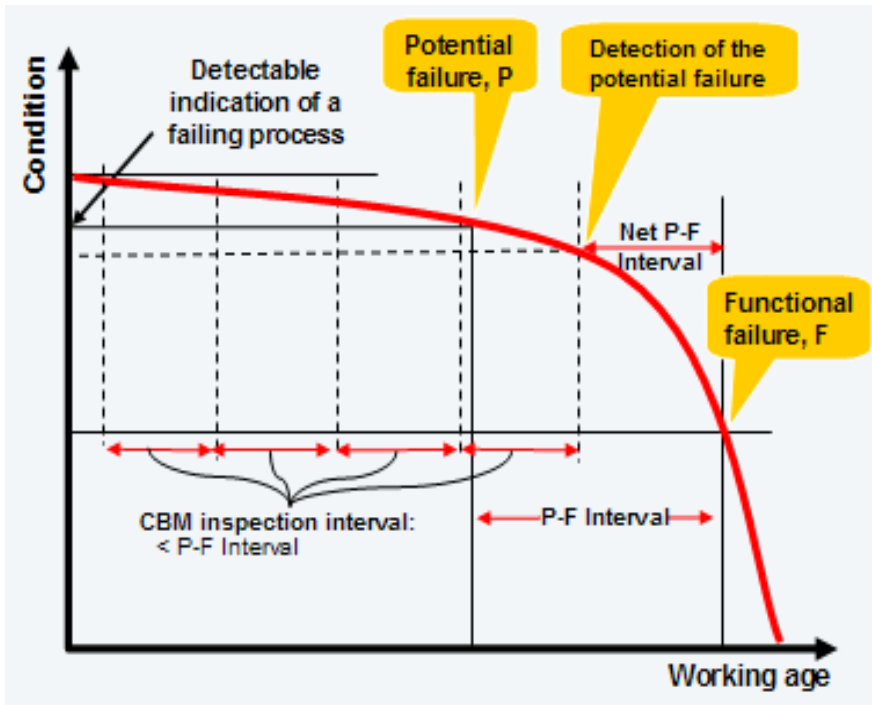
Condition

Detectable indication of a failing process

Potential failure, P

Detection of the potential failure

Net P-F Interval

Functional failure, F

CBM inspection interval: < P-F Interval

P-F Interval

Working age